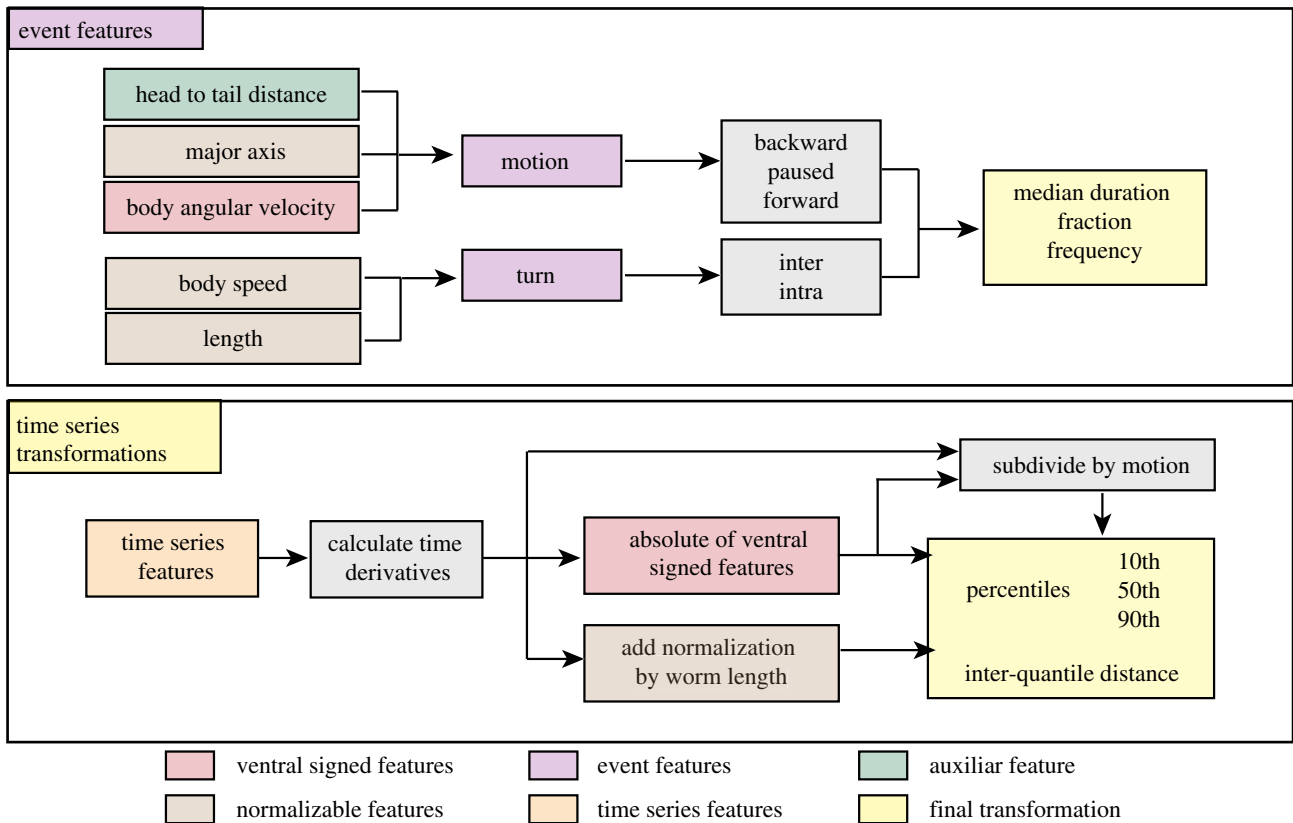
event features

head to tail distance

major axis

body angular velocity

motion

backward
paused
forward

median duration
fraction
frequency

body speed

length

turn

inter
intra

time series transformations

subdivide by motion

time series features

calculate time derivatives

absolute of ventral signed features

percentiles 10th 50th 90th

inter-quantile distance

add normalization by worm length

ventral signed features

event features

auxiliar feature

normalizable features

time series features

final transformation